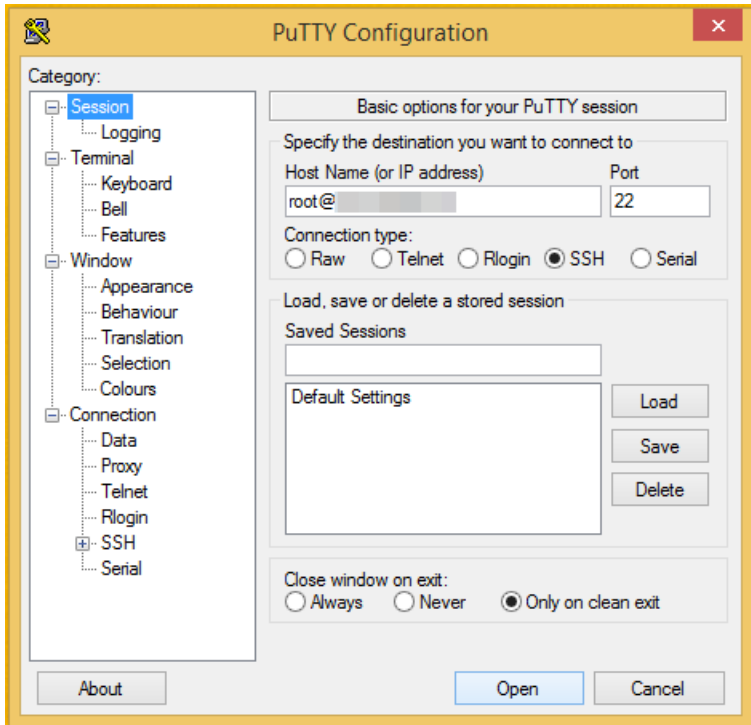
PuTTY Configuration

Category:

Session
Logging
Terminal
Keyboard
Bell
Features
Window
Appearance
Behaviour
Translation
Selection
Colours
Connection
Data
Proxy
Telnet
Rlogin
SSH
Serial

Basic options for your PuTTY session

Specify the destination you want to connect to

Host Name (or IP address)
root@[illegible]

Port
22

Connection type:
Raw Telnet Rlogin SSH Serial

Load, save or delete a stored session

Saved Sessions

Default Settings

Load
Save
Delete

Close window on exit:
Always Never Only on clean exit

About
Open
Cancel